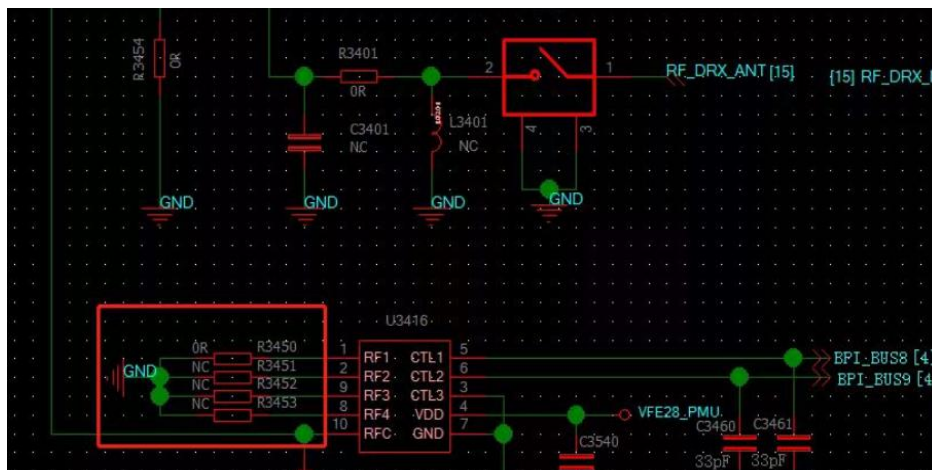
R3454
0R
R3401
0R
2
1
RF_DRX_ANT [15]
[15] RF_DRX_
C3401
NC
L3401
NC
4
3
GND
GND
GND
GND
U3416
0R R3450
NC R3451
NC R3452
NC R3453
GND
1 RF1 CTL1 5
2 RF2 CTL2 6
9 RF3 CTL3 3
8 RF4 VDD 4
10 RFC GND 7
BPI_BUS8 [4
BPI_BUS9 [4
VFE28_PMU
C3540
C3460
C3461
33pF
33pF